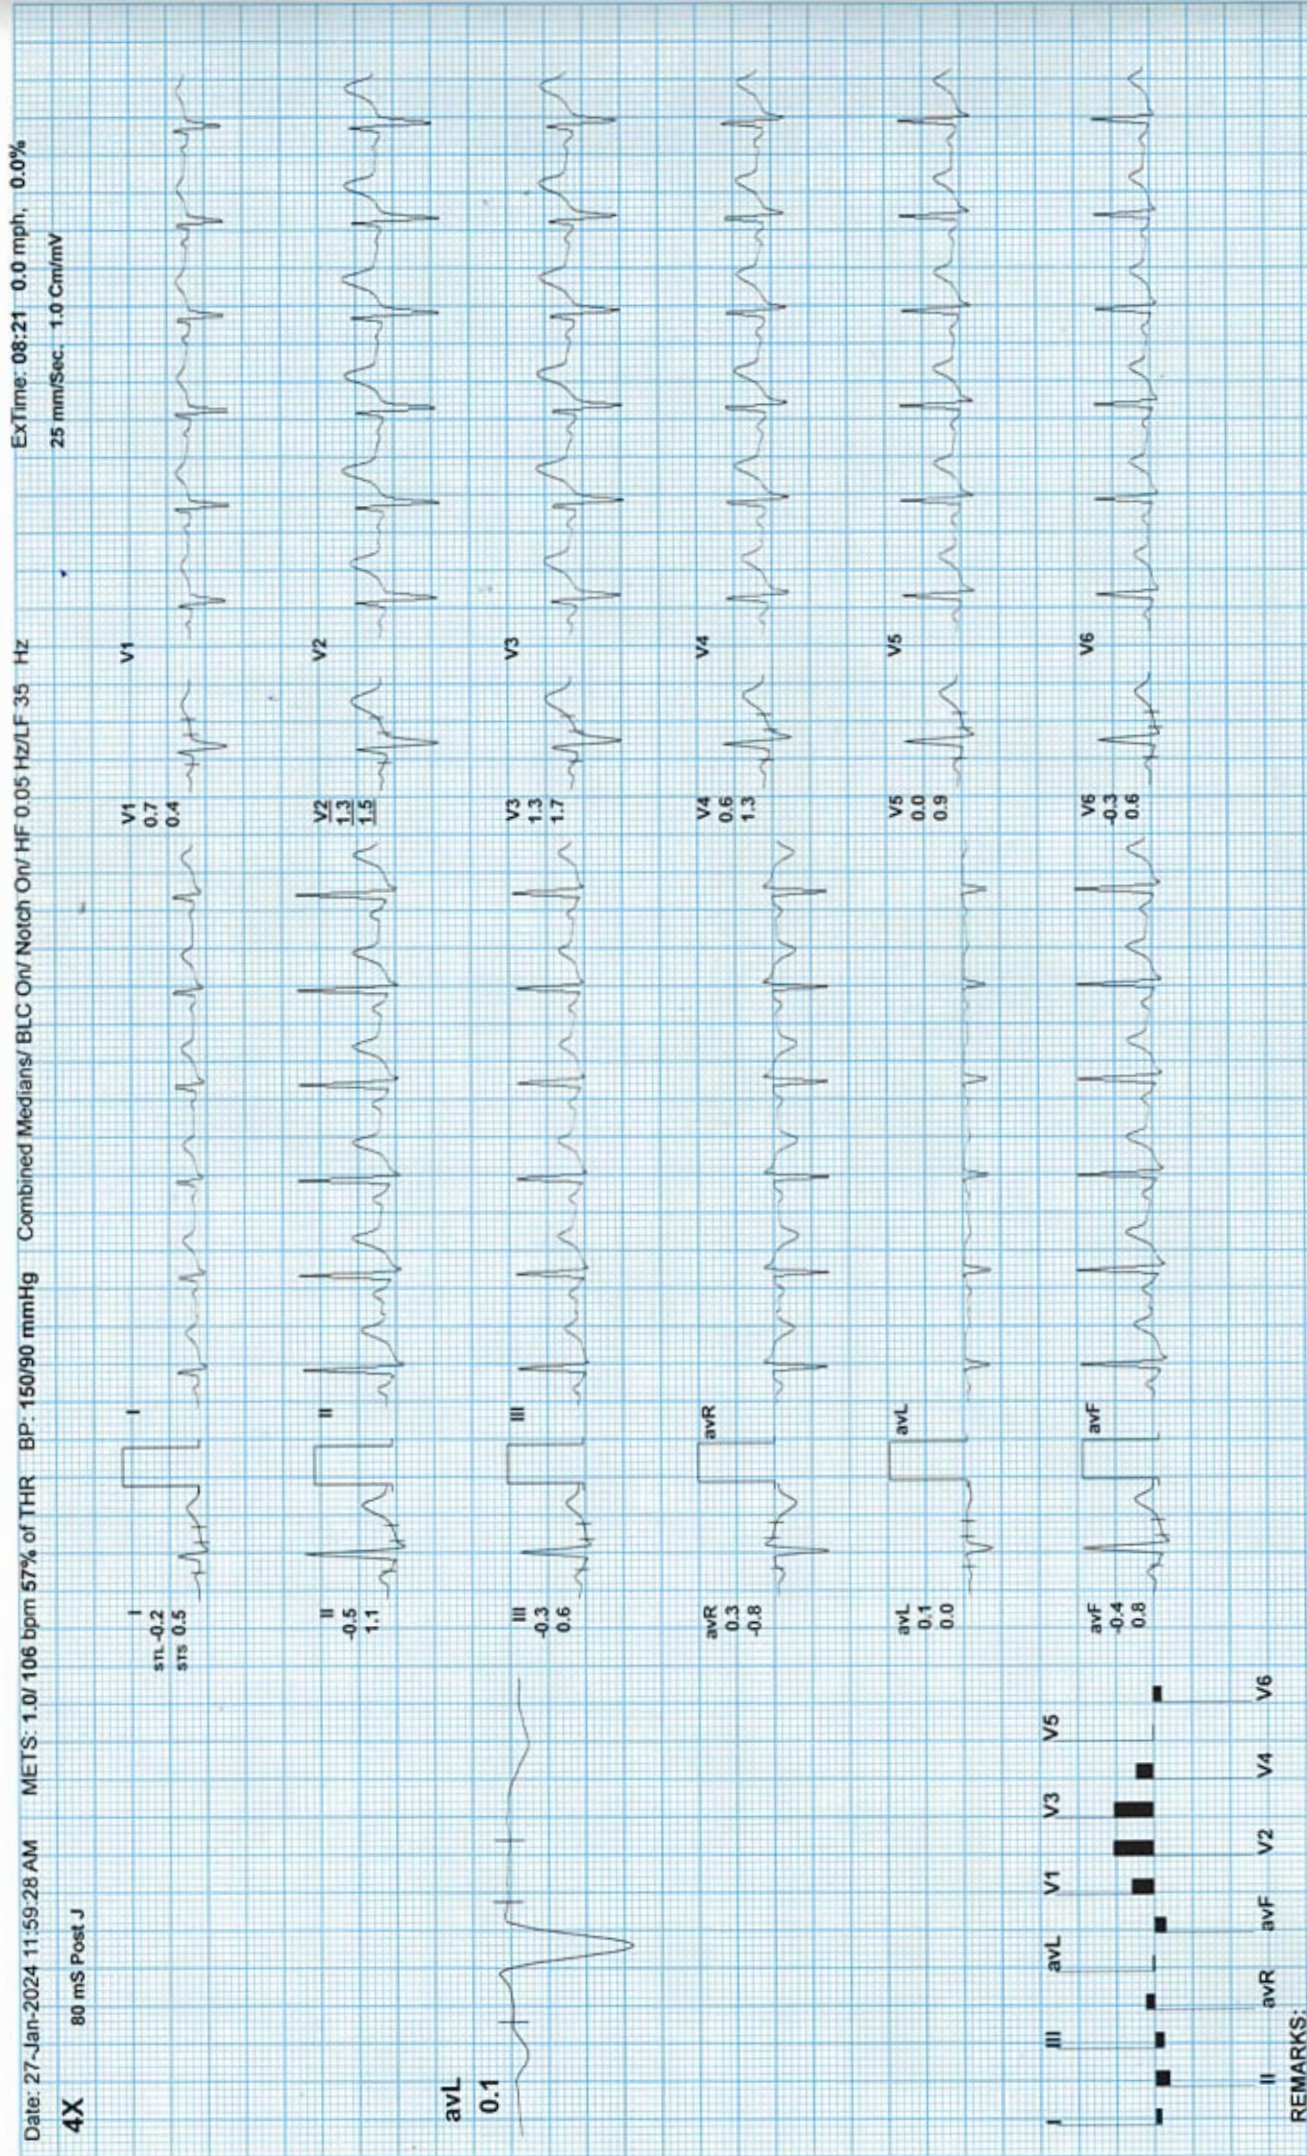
Date: 27-Jan-2024 11:59:28 AM METS: 1.0/ 106 bpm 57% of THR BP: 150/90 mmHg Combined Medians/ BLC On/ Notch On/ HF 0.05 Hz/LF 35 Hz ExTime: 08:21 0.0 mph, 0.0%

4X 80 mS Post J 25 mm/Sec. 1.0 Cm/mV

I
STL -0.2
STS 0.5

I

V1
0.7
0.4

V1

II
-0.5
1.1

II

V2
1.3
1.5

V2

III
-0.3
0.6

III

V3
1.3
1.7

V3

avR
0.3
-0.8

avR

V4
0.6
1.3

V4

avL
0.1
0.0

avL

V5
0.0
0.9

V5

avF
-0.4
0.8

avF

V6
-0.3
0.6

V6

avL
0.1

I III avL V1 V3 V5

II avR avF V2 V4 V6

REMARKS: